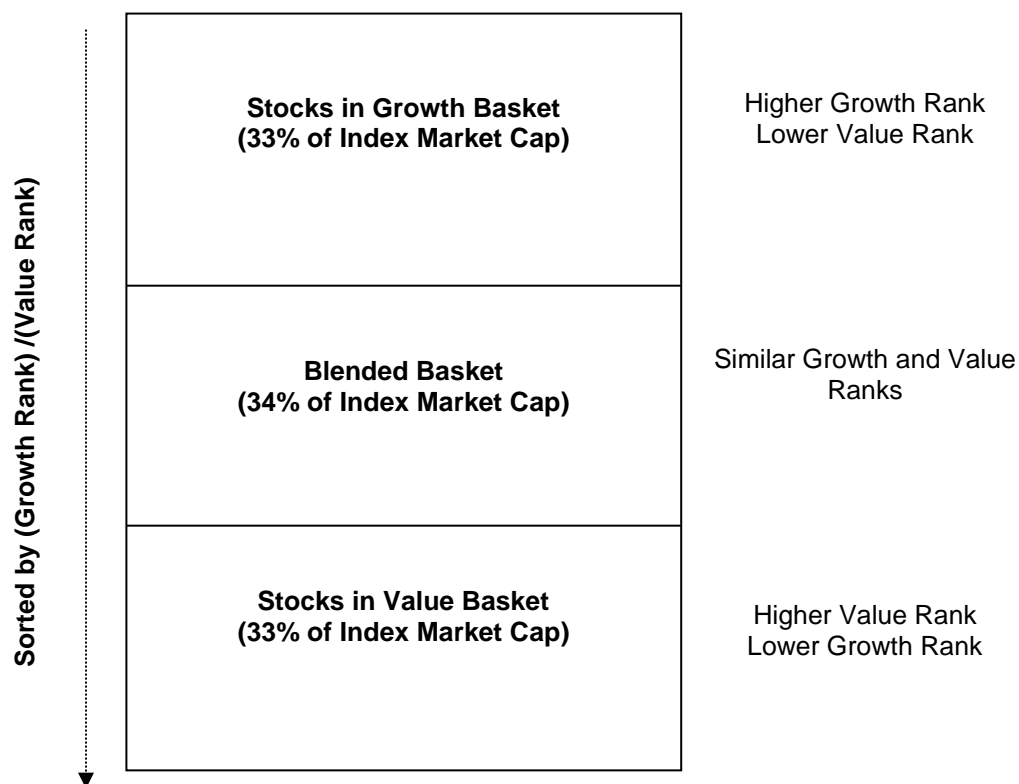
Sorted by (Growth Rank) /(Value Rank)

Stocks in Growth Basket
(33% of Index Market Cap)

Higher Growth Rank
Lower Value Rank

Blended Basket
(34% of Index Market Cap)

Similar Growth and Value Ranks

Stocks in Value Basket
(33% of Index Market Cap)

Higher Value Rank
Lower Growth Rank